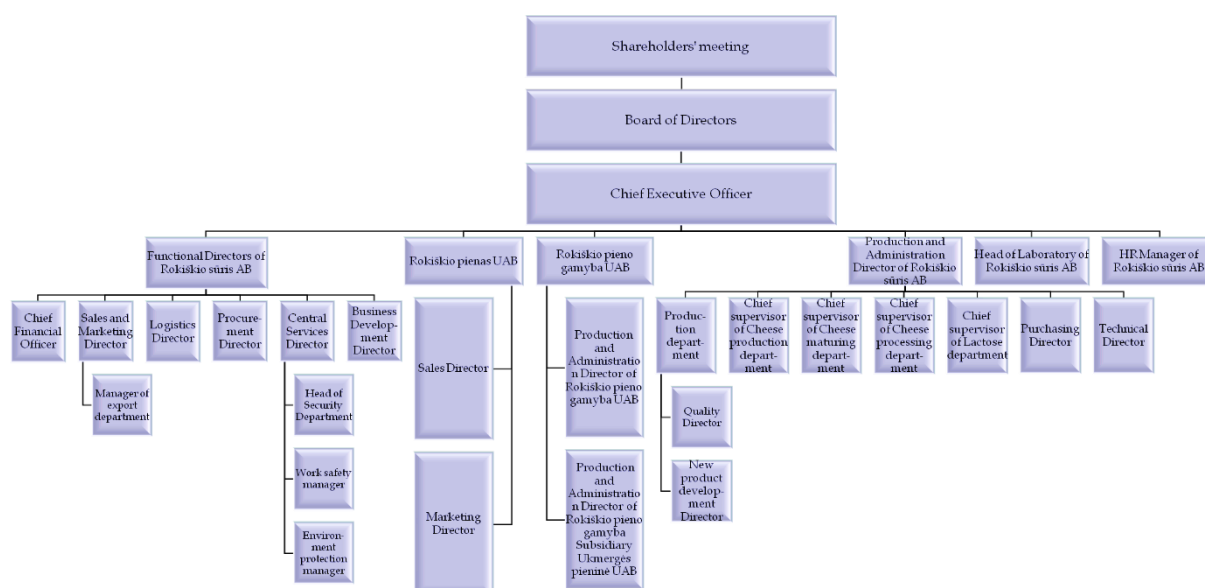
Shareholders' meeting

Board of Directors

Chief Executive Officer

Functional Directors of Rokiškio sūris AB

Chief Financial Officer

Sales and Marketing Director

Manager of export department

Logistics Director

Procurement Director

Central Services Director

Head of Security Department

Work safety manager

Environment protection manager

Business Development Director

Rokiškio pienas UAB

Sales Director

Marketing Director

Rokiškio pieno gamyba UAB

Production and Administration Director of Rokiškio pieno gamyba UAB

Production and Administration Director of Rokiškio pieno gamyba Subsidiary Ukmergės pieninė UAB

Production and Administration Director of Rokiškio sūris AB

Production department

Quality Director

New product development Director

Chief supervisor of Cheese production department

Chief supervisor of Cheese maturing department

Chief supervisor of Cheese processing department

Chief supervisor of Lactose department

Purchasing Director

Technical Director

Head of Laboratory of Rokiškio sūris AB

HR Manager of Rokiškio sūris AB